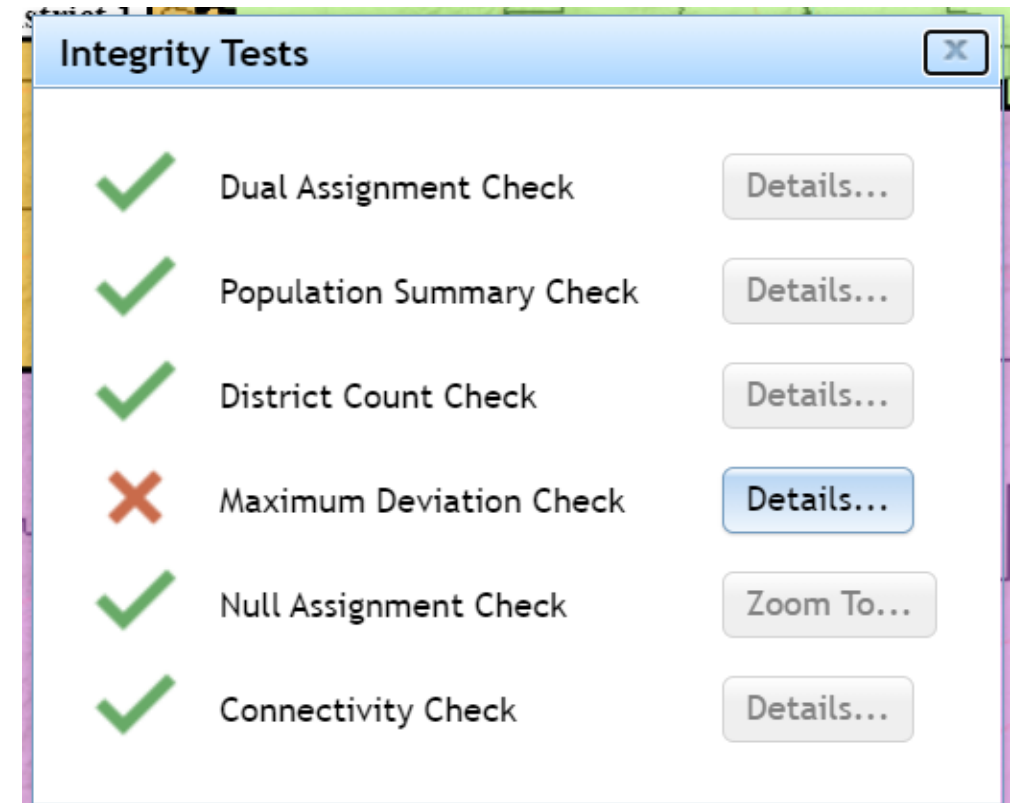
strict 1

Integrity Tests

X

Dual Assignment Check Details...

Population Summary Check Details...

District Count Check Details...

Maximum Deviation Check Details...

Null Assignment Check Zoom To...

Connectivity Check Details...